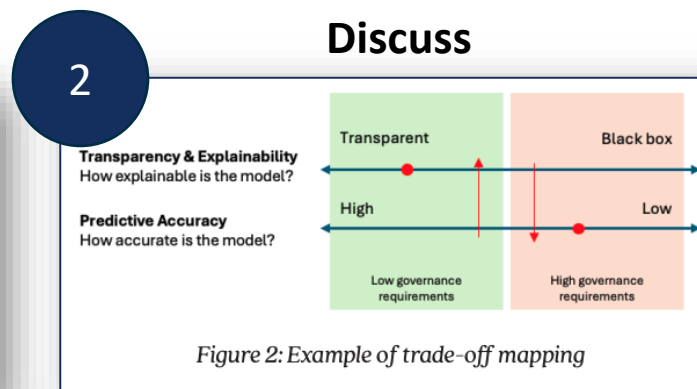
2

Discuss

Transparency & Explainability
How explainable is the model?

Predictive Accuracy
How accurate is the model?

Transparent

Black box

High

Low

Low governance requirements

High governance requirements

Figure 2: Example of trade-off mapping